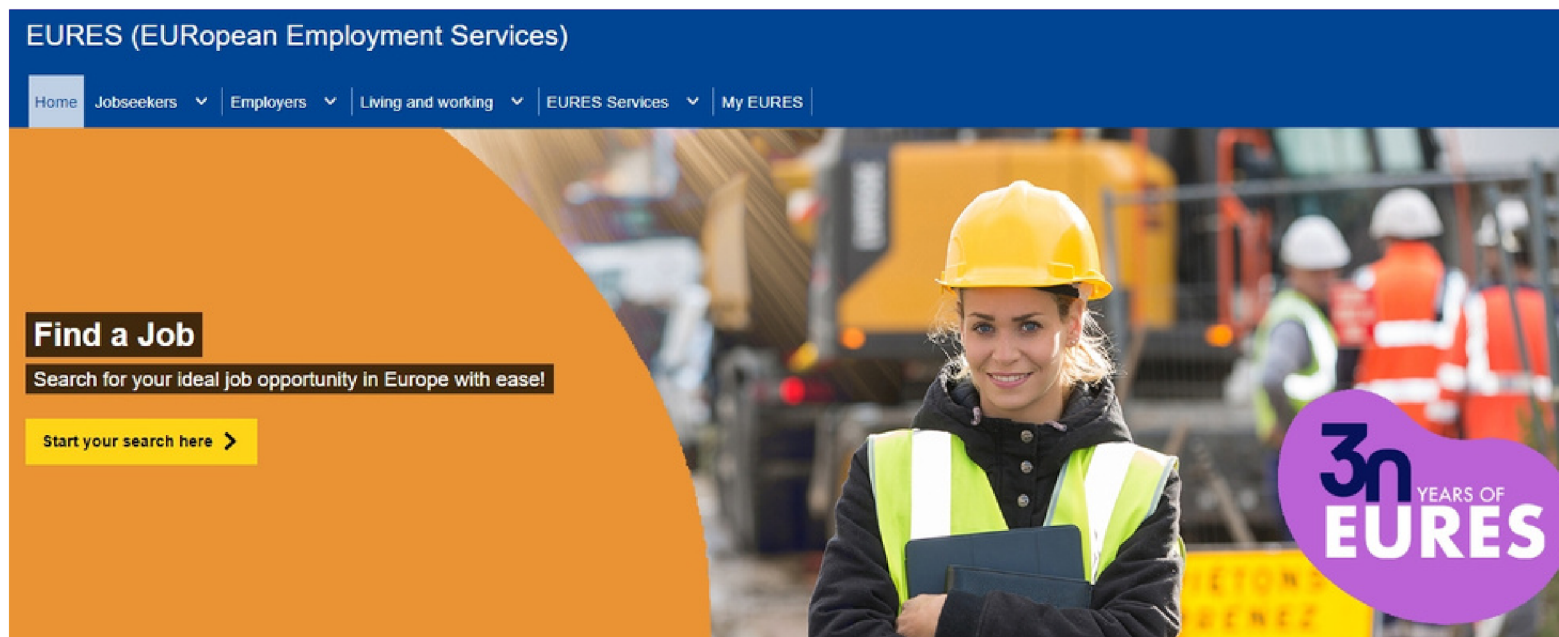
EURES (EURopean Employment Services)

Home Jobseekers Employers Living and working EURES Services My EURES

Find a Job

Search for your ideal job opportunity in Europe with ease!

Start your search here

30 YEARS OF EURES

PIETONS
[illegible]